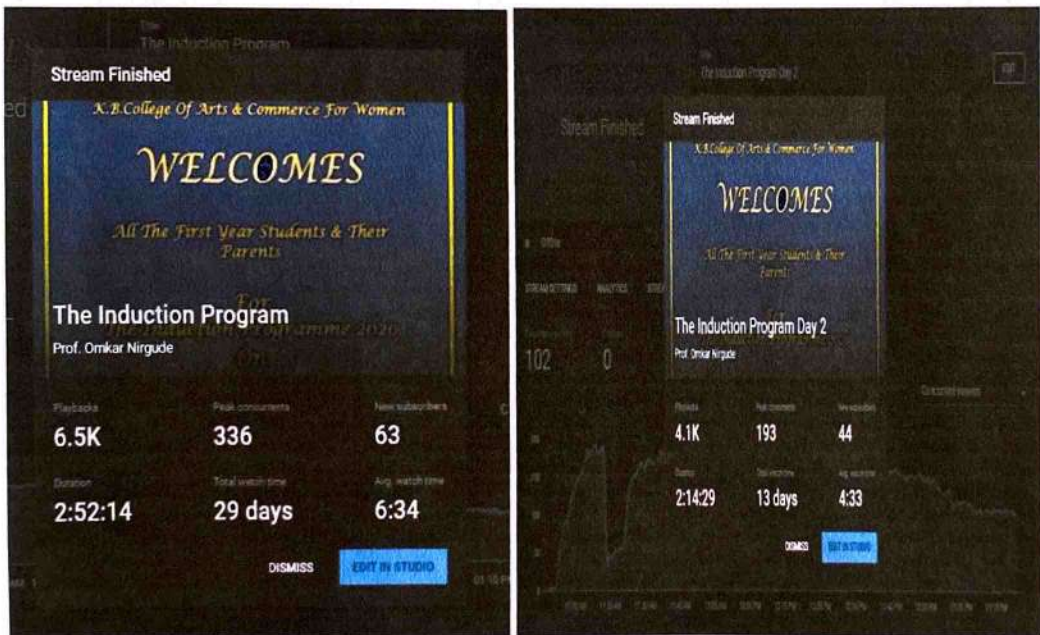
Title
The Induction Program

Stream Finished

K.B.College Of Arts & Commerce For Women

WELCOMES

All The First Year Students & Their Parents

For
The Induction Programme 2020

The Induction Program
Prof. Omkar Nirgude

Playbacks
6.5K

Peak concurrents
336

New subscribers
63

Duration
2:52:14

Total watch time
29 days

Avg. watch time
6:34

DISMISS

EDIT IN STUDIO

Title
The Induction Program Day 2

Stream Finished

Stream Finished

K.B.College Of Arts & Commerce For Women

WELCOMES

All The First Year Students & Their Parents

STREAM SETTINGS
ANALYTICS

102
0

The Induction Program Day 2
Prof. Omkar Nirgude

Playbacks
4.1K

Peak concurrents
193

New subscribers
44

Duration
2:14:29

Total watch time
13 days

Avg. watch time
4:33

DISMISS

EDIT IN STUDIO

Concurrent viewers